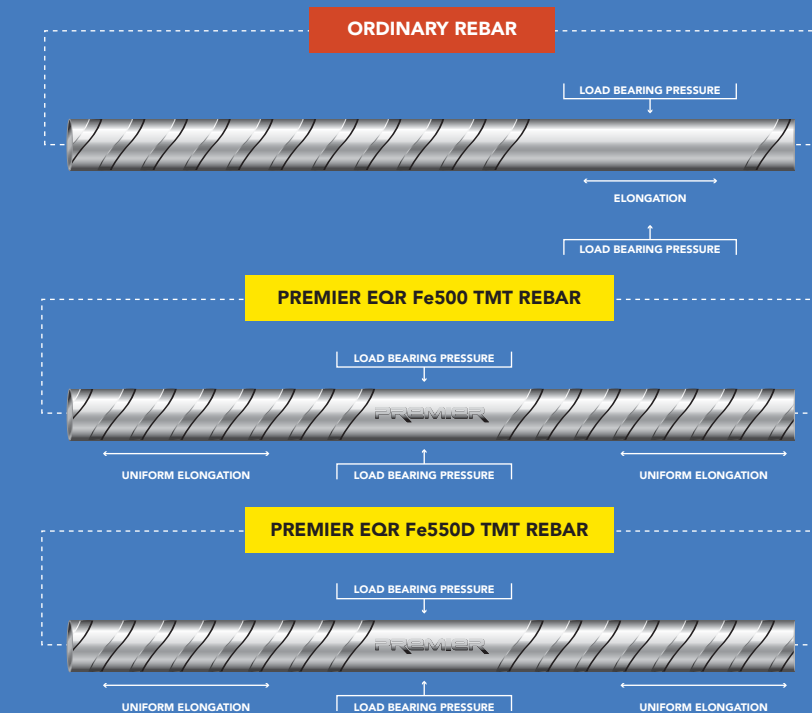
ORDINARY REBAR

LOAD BEARING PRESSURE

ELONGATION

LOAD BEARING PRESSURE

PREMIER EQR Fe500 TMT REBAR

LOAD BEARING PRESSURE

PREMIER

UNIFORM ELONGATION

LOAD BEARING PRESSURE

UNIFORM ELONGATION

PREMIER EQR Fe550D TMT REBAR

LOAD BEARING PRESSURE

PREMIER

UNIFORM ELONGATION

LOAD BEARING PRESSURE

UNIFORM ELONGATION